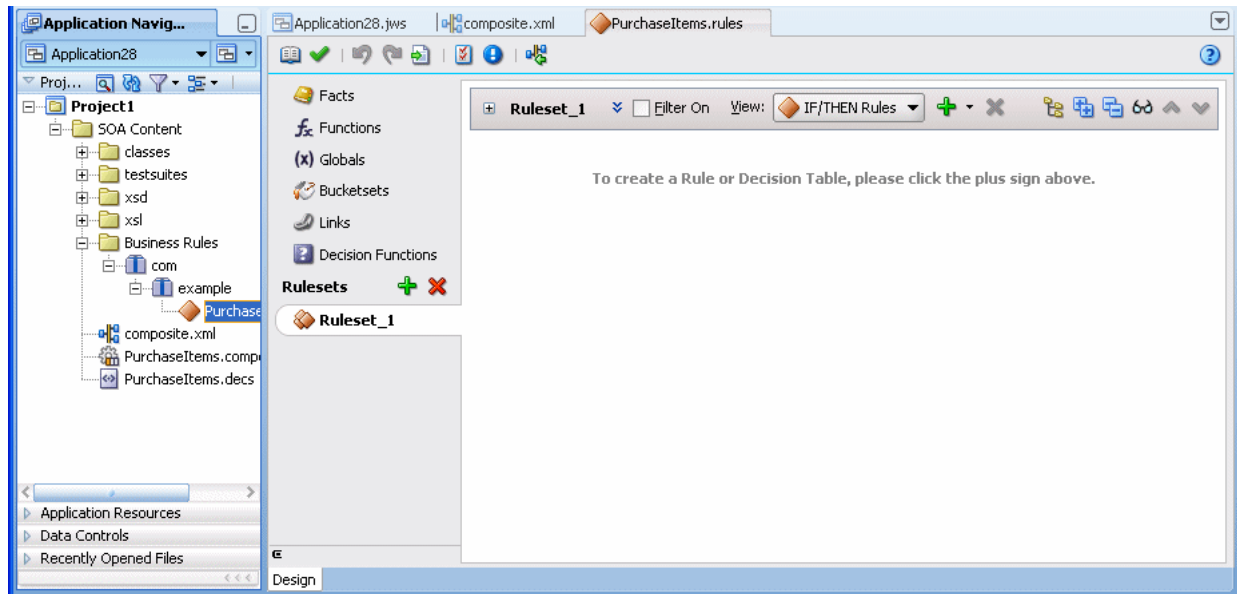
Application Navig...

Application28

Proj...

Project1

SOA Content

classes

testsuites

xsd

xsl

Business Rules

com

example

Purchase

composite.xml

PurchaseItems.compo

PurchaseItems.decs

Application Resources

Data Controls

Recently Opened Files

Application28.jws

composite.xml

PurchaseItems.rules

Facts

Functions

Globals

Bucketsets

Links

Decision Functions

Rulesets

Ruleset_1

Ruleset_1

Filter On

View:

IF/THEN Rules

To create a Rule or Decision Table, please click the plus sign above.

Design